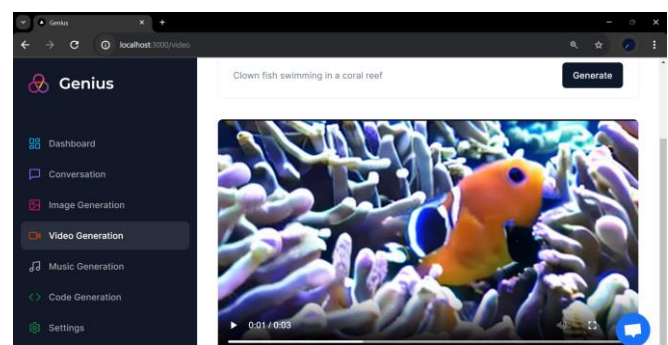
Genius

localhost:3000/video

Genius

Dashboard

Conversation

Image Generation

Video Generation

Music Generation

Code Generation

Settings

Clown fish swimming in a coral reef

Generate

0:01 / 0:03